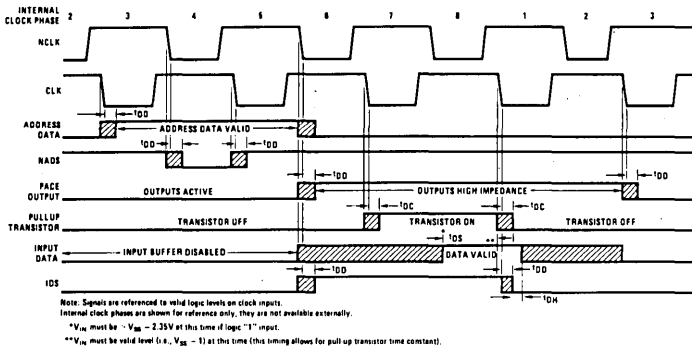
INTERNAL CLOCK PHASE 2 3 4 5 6 7 8 1 2 3

NCLK

CLK

$t_{DD}$

ADDRESS DATA

ADDRESS DATA VALID

$t_{DD}$

NADS

$t_{DD}$

PACE OUTPUT

OUTPUTS ACTIVE

OUTPUTS HIGH IMPEDANCE

$t_{DD}$

$t_{DC}$

$t_{DC}$

PULLUP TRANSISTOR

TRANSISTOR OFF

TRANSISTOR ON

TRANSISTOR OFF

$t_{DS}$

INPUT DATA

INPUT BUFFER DISABLED

DATA VALID

$t_{DD}$

$t_{DD}$

IDS

$t_{DH}$

Note: Signals are referenced to valid logic levels on clock inputs.
Internal clock phases are shown for reference only, they are not available externally.

*$V_{IN}$ must be $\geq V_{SS} - 2.35V$ at this time if logic "1" input.

**$V_{IN}$ must be valid level (i.e., $V_{SS} - 1$) at this time (this timing allows for pull-up transistor time constant).